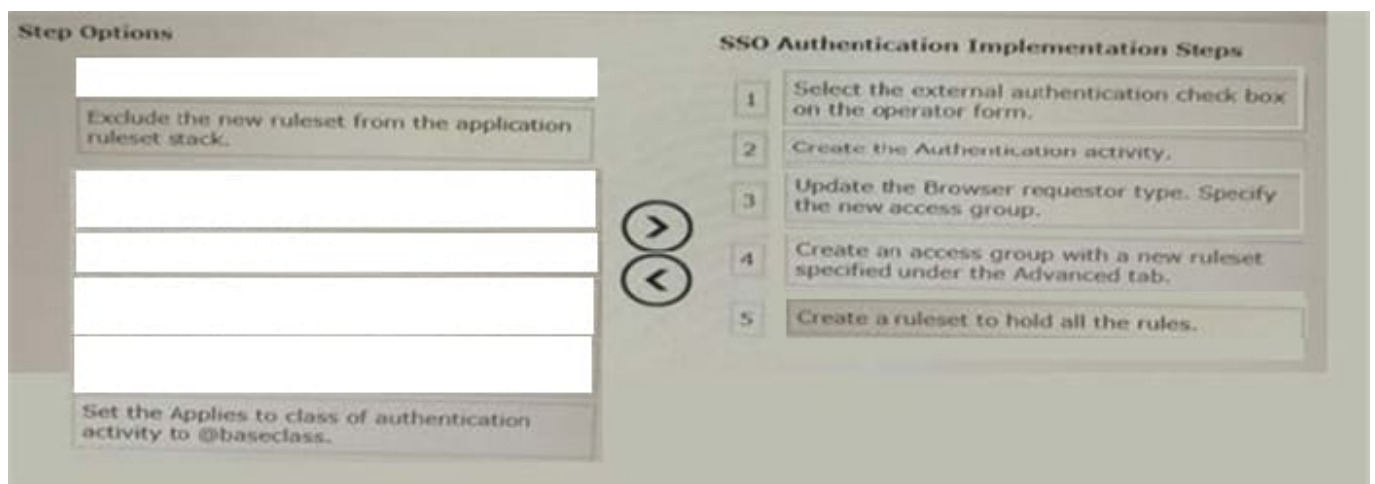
Step Options

Exclude the new ruleset from the application ruleset stack.

Set the Applies to class of authentication activity to @baseclass.

SSO Authentication Implementation Steps

1 Select the external authentication check box on the operator form.

2 Create the Authentication activity.

3 Update the Browser requestor type. Specify the new access group.

4 Create an access group with a new ruleset specified under the Advanced tab.

5 Create a ruleset to hold all the rules.